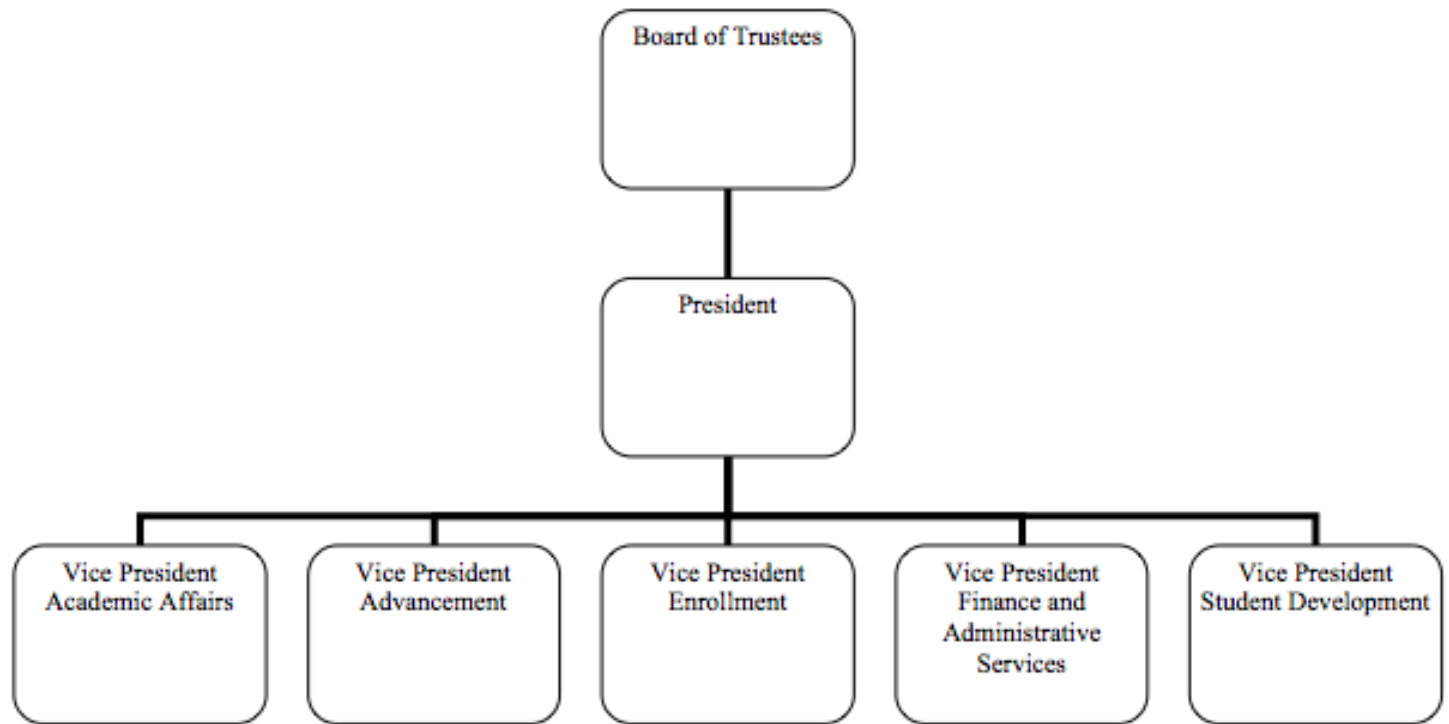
Board of Trustees

President

Vice President Academic Affairs

Vice President Advancement

Vice President Enrollment

Vice President Finance and Administrative Services

Vice President Student Development